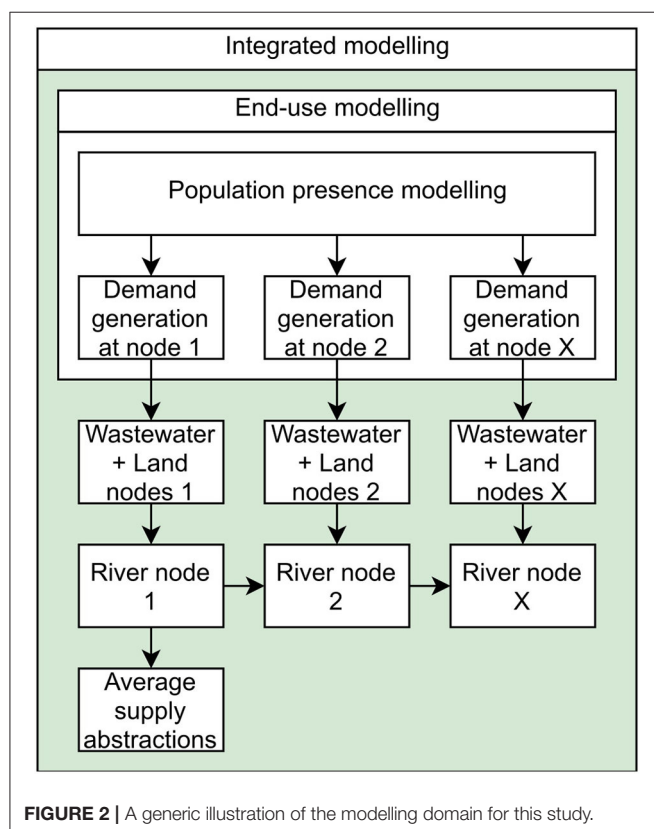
Integrated modelling

End-use modelling

Population presence modelling

Demand generation at node 1

Demand generation at node 2

Demand generation at node X

Wastewater + Land nodes 1

Wastewater + Land nodes 2

Wastewater + Land nodes X

River node 1

River node 2

River node X

Average supply abstractions

**FIGURE 2 |** A generic illustration of the modelling domain for this study.